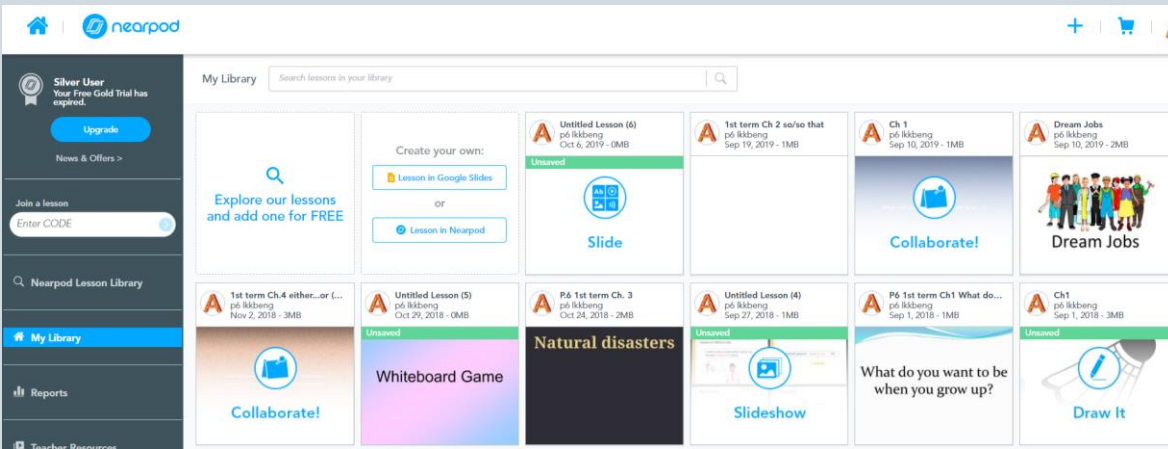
nearpod

+

Silver User
Your Free Gold Trial has expired.

Upgrade

News & Offers >

Join a lesson
Enter CODE

Nearpod Lesson Library

My Library

Reports

Teacher Resources

My Library
Search lessons in your library

Explore our lessons and add one for FREE

Create your own:
Lesson in Google Slides
or
Lesson in Nearpod

Untitled Lesson (6)
p6 lkkbeng
Oct 6, 2019 - 0MB
Unsaved
Slide

1st term Ch 2 so/so that
p6 lkkbeng
Sep 19, 2019 - 1MB

Ch 1
p6 lkkbeng
Sep 10, 2019 - 1MB
Collaborate!

Dream Jobs
p6 lkkbeng
Sep 10, 2019 - 2MB
Dream Jobs

1st term Ch.4 either...or (...
p6 lkkbeng
Nov 2, 2018 - 3MB
Collaborate!

Untitled Lesson (5)
p6 lkkbeng
Oct 29, 2018 - 0MB
Unsaved
Whiteboard Game

P.6 1st term Ch. 3
p6 lkkbeng
Oct 24, 2018 - 2MB
Natural disasters

Untitled Lesson (4)
p6 lkkbeng
Sep 27, 2018 - 1MB
Unsaved
Slideshow

P6 1st term Ch1 What do...
p6 lkkbeng
Sep 1, 2018 - 1MB
What do you want to be when you grow up?

Ch1
p6 lkkbeng
Sep 1, 2018 - 1MB
Unsaved
Draw It